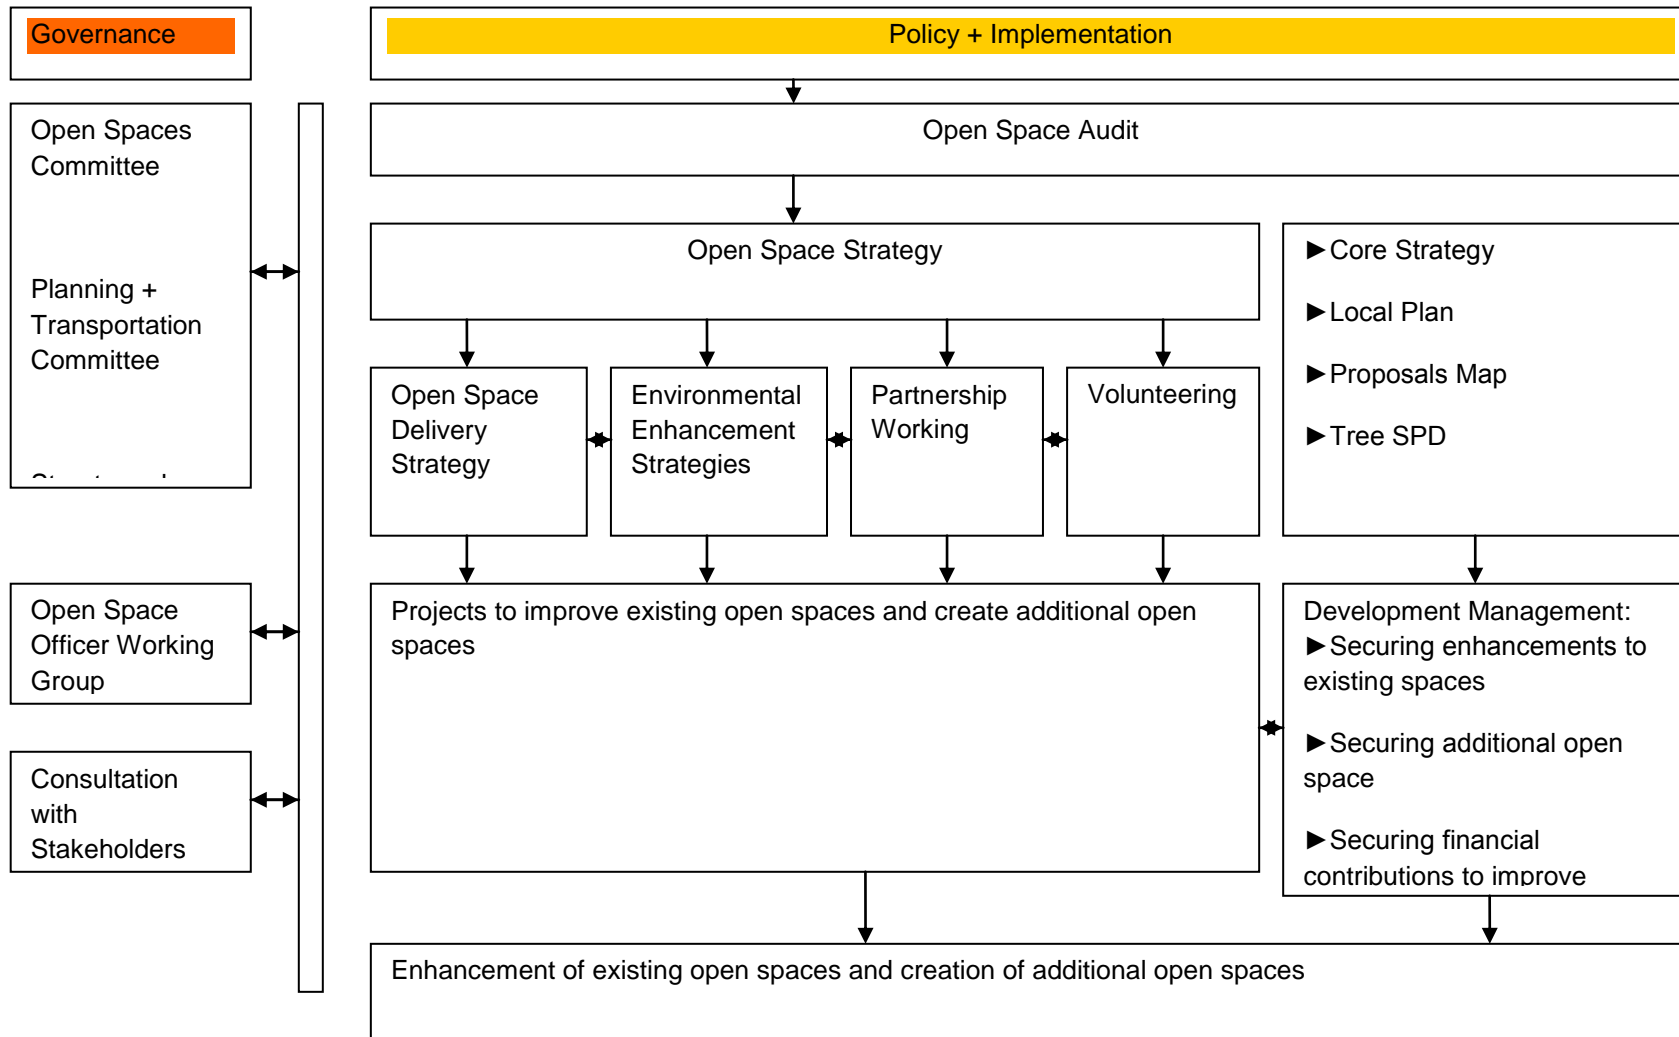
Governance

Policy + Implementation

Open Spaces Committee

Planning + Transportation Committee

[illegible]

Open Space Audit

Open Space Strategy

► Core Strategy

► Local Plan

► Proposals Map

► Tree SPD

Open Space Delivery Strategy

Environmental Enhancement Strategies

Partnership Working

Volunteering

Open Space Officer Working Group

Projects to improve existing open spaces and create additional open spaces

Development Management:
► Securing enhancements to existing spaces

► Securing additional open space

► Securing financial contributions to improve

Consultation with Stakeholders

Enhancement of existing open spaces and creation of additional open spaces